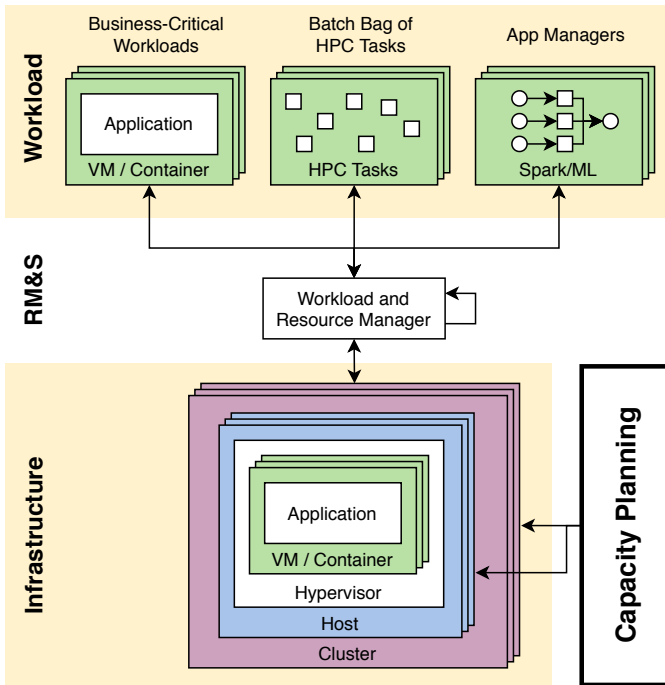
Workload

Business-Critical Workloads

Application

VM / Container

Batch Bag of HPC Tasks

HPC Tasks

App Managers

Spark/ML

RM&S

Workload and Resource Manager

Infrastructure

Application

VM / Container

Hypervisor

Host

Cluster

Capacity Planning